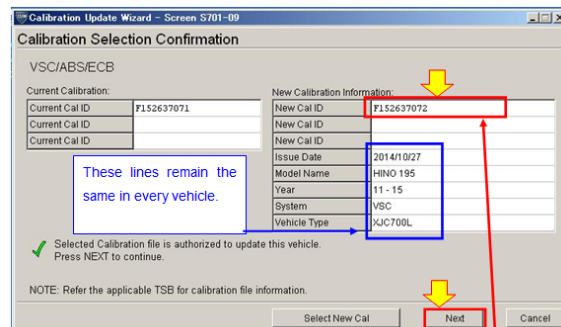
Calibration Update Wizard - Screen S701-09

Calibration Selection Confirmation

VSC/ABS/ECB

Current Calibration:

| Current Cal ID | F152637071 |
|---|---|
| Current Cal ID | |
| Current Cal ID | |

New Calibration Information:

| New Cal ID | F152637072 |
|---|---|
| New Cal ID | |
| New Cal ID | |
| Issue Date | 2014/10/27 |
| Model Name | HINO 195 |
| Year | 11 - 15 |
| System | VSC |
| Vehicle Type | XJC700L |

These lines remain the same in every vehicle.

Selected Calibration file is authorized to update this vehicle. Press NEXT to continue.

NOTE: Refer the applicable TSB for calibration file information.

Select New Cal

Next

Cancel